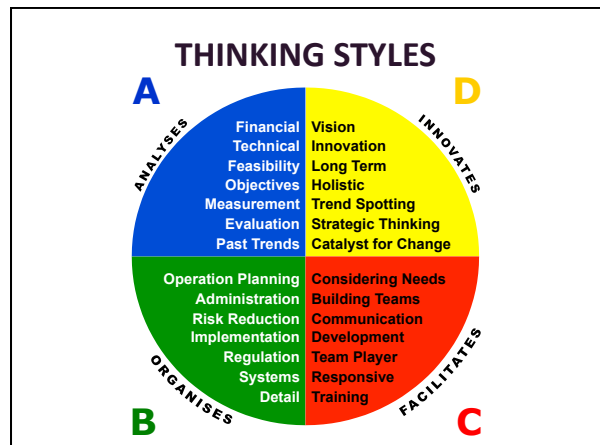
THINKING STYLES

A

ANALYSES

Financial
Technical
Feasibility
Objectives
Measurement
Evaluation
Past Trends

D

INNOVATES

Vision
Innovation
Long Term
Holistic
Trend Spotting
Strategic Thinking
Catalyst for Change

Operation Planning
Administration
Risk Reduction
Implementation
Regulation
Systems
Detail

ORGANISES

B

Considering Needs
Building Teams
Communication
Development
Team Player
Responsive
Training

FACILITATES

C